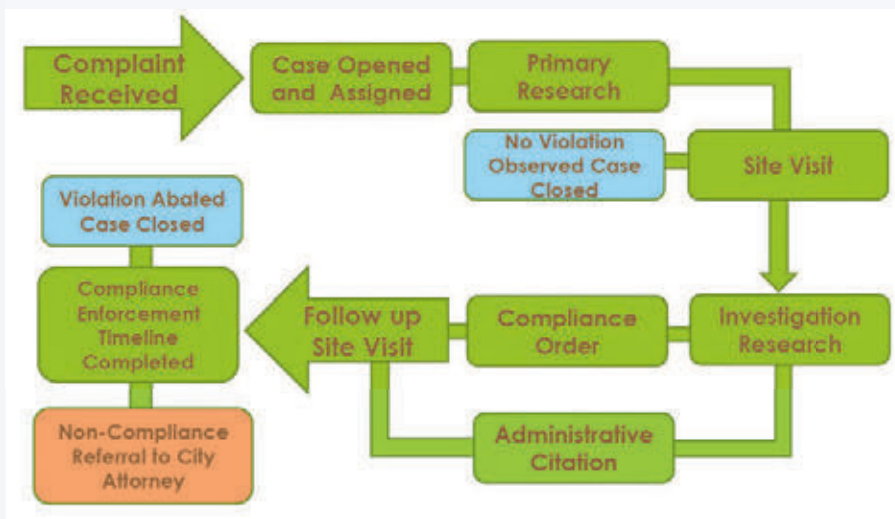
Complaint Received

Case Opened and Assigned

Primary Research

No Violation Observed Case Closed

Site Visit

Violation Abated Case Closed

Compliance Enforcement Timeline Completed

Follow up Site Visit

Compliance Order

Investigation Research

Administrative Citation

Non-Compliance Referral to City Attorney